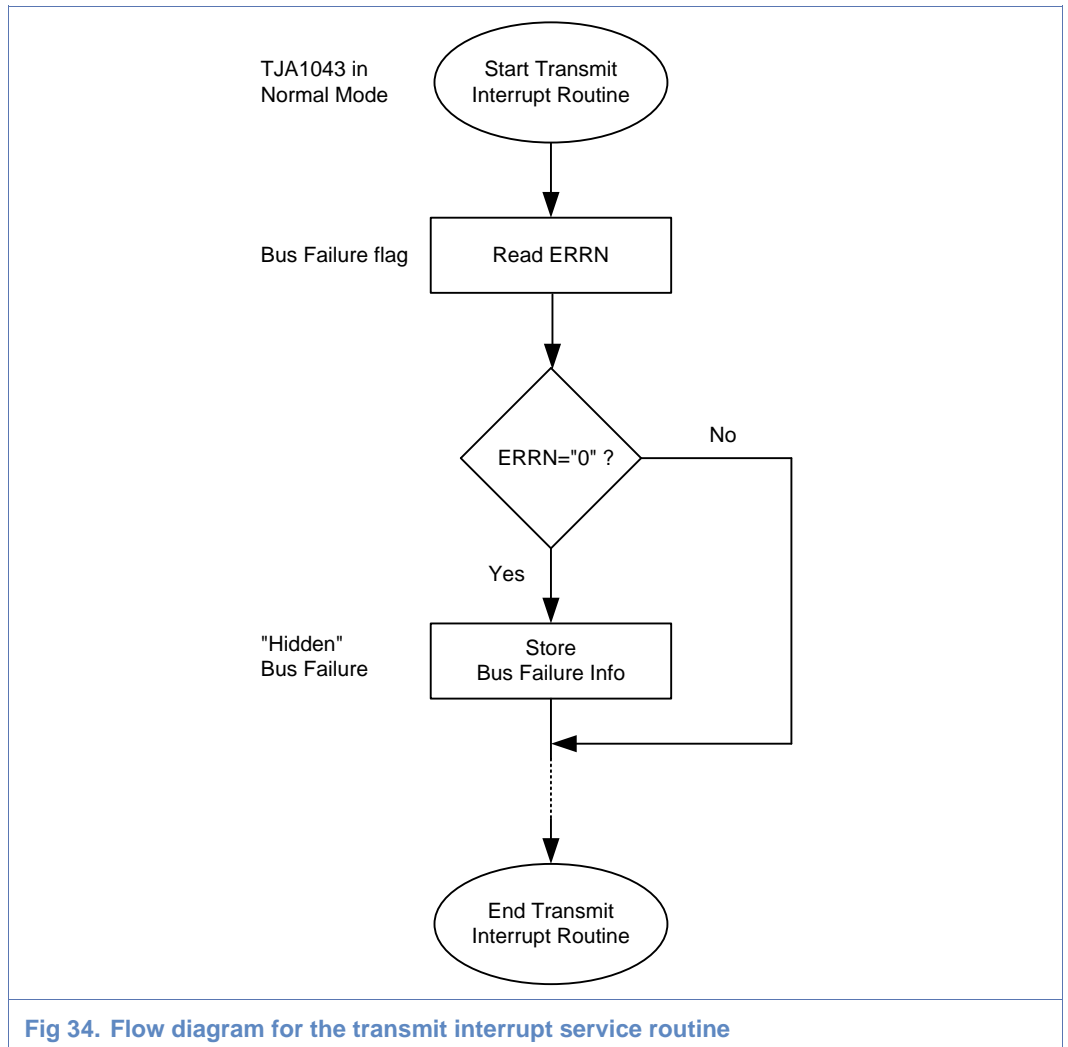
TJA1043 in Normal Mode

Start Transmit Interrupt Routine

Bus Failure flag

Read ERRN

ERRN="0" ?

No

Yes

"Hidden" Bus Failure

Store Bus Failure Info

End Transmit Interrupt Routine

Fig 34. Flow diagram for the transmit interrupt service routine